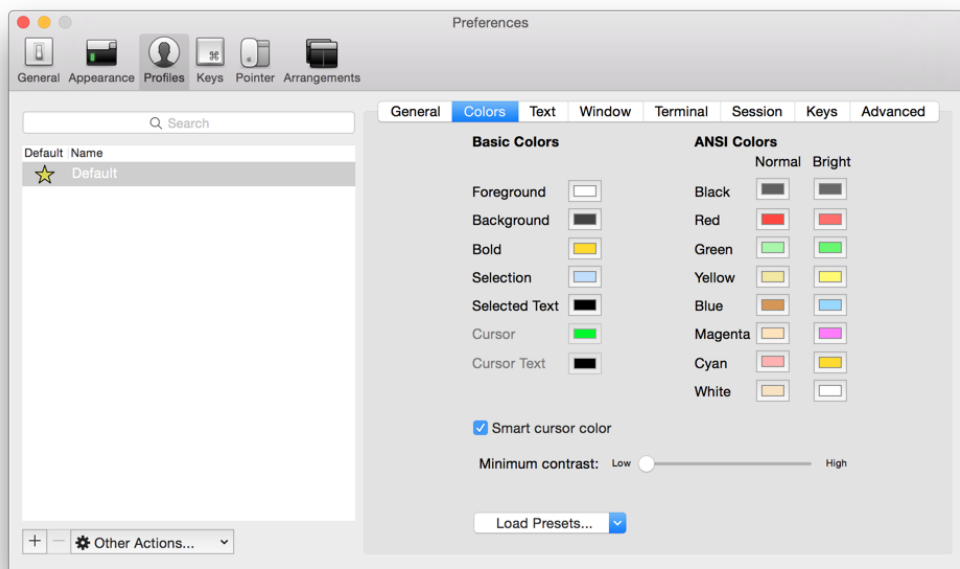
Preferences

General Appearance Profiles Keys Pointer Arrangements

Search

| Default | Name |
|---|---|
| ☆ | Default |

+ − Other Actions...

General Colors Text Window Terminal Session Keys Advanced

Basic Colors

Foreground
Background
Bold
Selection
Selected Text
Cursor
Cursor Text

ANSI Colors

Normal Bright

Black
Red
Green
Yellow
Blue
Magenta
Cyan
White

Smart cursor color

Minimum contrast: Low High

Load Presets...